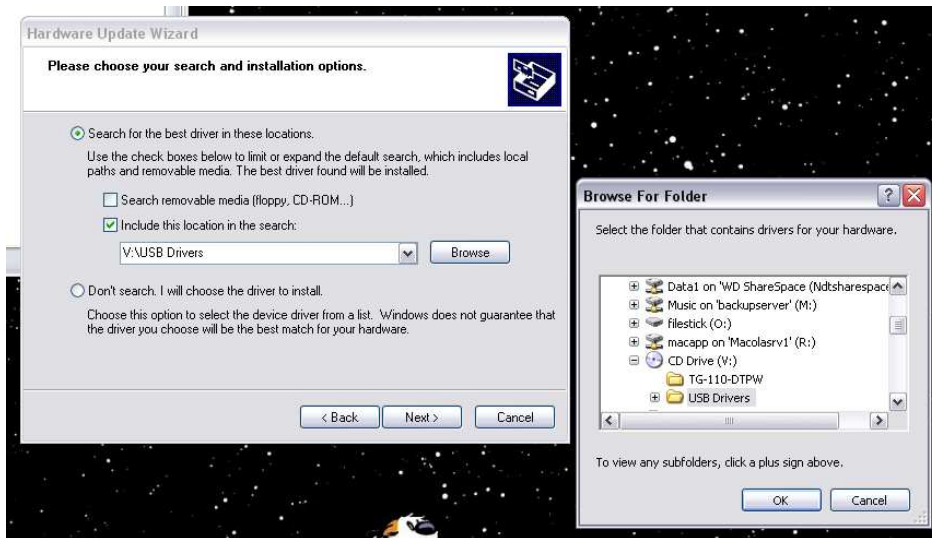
Hardware Update Wizard

Please choose your search and installation options.

Search for the best driver in these locations.

Use the check boxes below to limit or expand the default search, which includes local paths and removable media. The best driver found will be installed.

Search removable media (floppy, CD-ROM...)

Include this location in the search:

V:\USB Drivers

Browse

Don't search. I will choose the driver to install.

Choose this option to select the device driver from a list. Windows does not guarantee that the driver you choose will be the best match for your hardware.

< Back

Next >

Cancel

Browse For Folder

Select the folder that contains drivers for your hardware.

Data1 on 'WD ShareSpace (Ndtsharespace

Music on 'backupserver' (M:)

filestick (O:)

macapp on 'Macolasrv1' (R:)

CD Drive (V:)

TG-110-DTPW

USB Drivers

To view any subfolders, click a plus sign above.

OK

Cancel